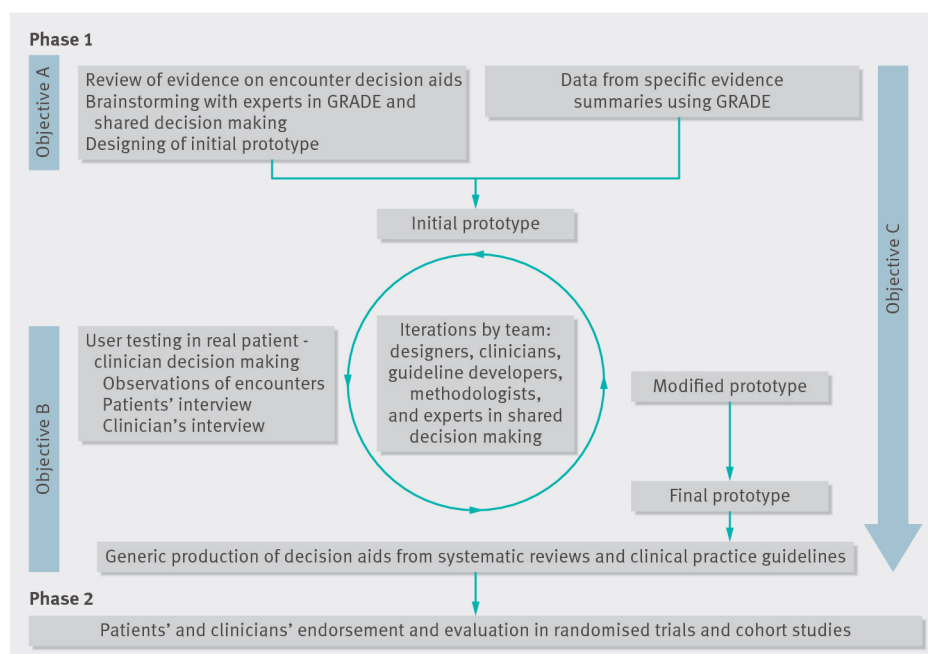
Phase 1

Objective A

Review of evidence on encounter decision aids
Brainstorming with experts in GRADE and shared decision making
Designing of initial prototype

Data from specific evidence summaries using GRADE

Objective C

Initial prototype

Objective B

User testing in real patient - clinician decision making
Observations of encounters
Patients' interview
Clinician's interview

Iterations by team: designers, clinicians, guideline developers, methodologists, and experts in shared decision making

Modified prototype

Final prototype

Generic production of decision aids from systematic reviews and clinical practice guidelines

Phase 2

Patients' and clinicians' endorsement and evaluation in randomised trials and cohort studies